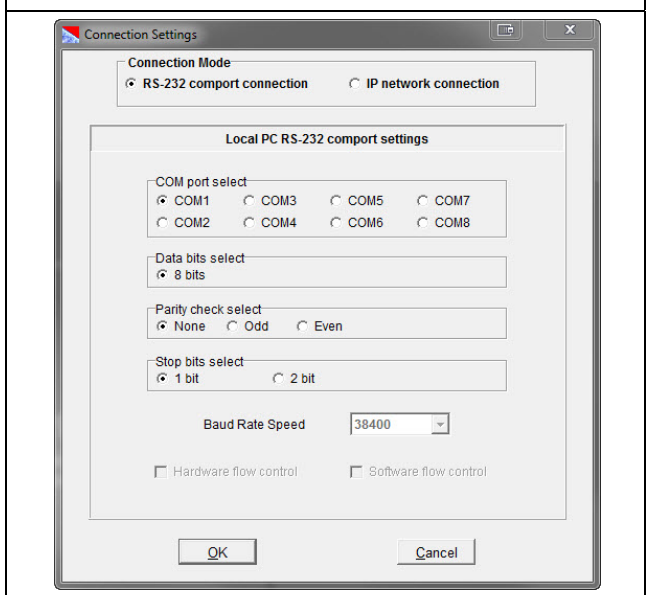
Connection Settings

Connection Mode
RS-232 comport connection
IP network connection

Local PC RS-232 comport settings

COM port select
COM1 COM3 COM5 COM7
COM2 COM4 COM6 COM8

Data bits select
8 bits

Parity check select
None Odd Even

Stop bits select
1 bit 2 bit

Baud Rate Speed 38400

Hardware flow control
Software flow control

OK
Cancel